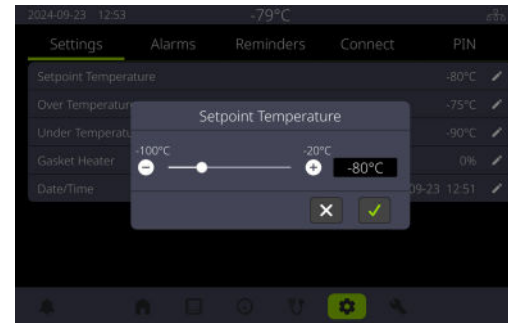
2024-09-23 12:53 -79°C

Settings Alarms Reminders Connect PIN

Setpoint Temperature -80°C

Over Temperatur -75°C

Under Temperatu -90°C

Gasket Heater 0%

Date/Time 09-23 12:51

Setpoint Temperature

-100°C -20°C

-80°C